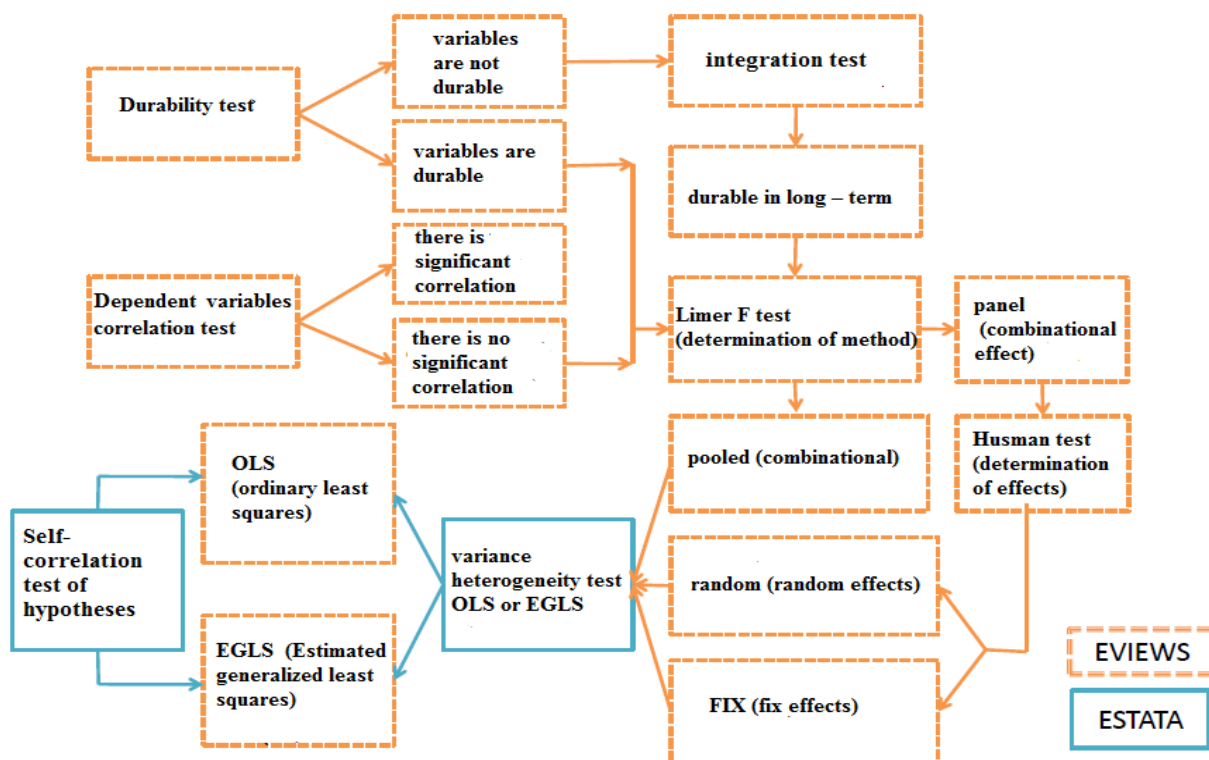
Durability test

variables are not durable

integration test

variables are durable

durable in long – term

Dependent variables correlation test

there is significant correlation

there is no significant correlation

Limer F test (determination of method)

panel (combinational effect)

pooled (combinational)

Husman test (determination of effects)

OLS (ordinary least squares)

Self-correlation test of hypotheses

variance heterogeneity test OLS or EGLS

random (random effects)

EGLS (Estimated generalized least squares)

FIX (fix effects)

EVIEWS

ESTATA